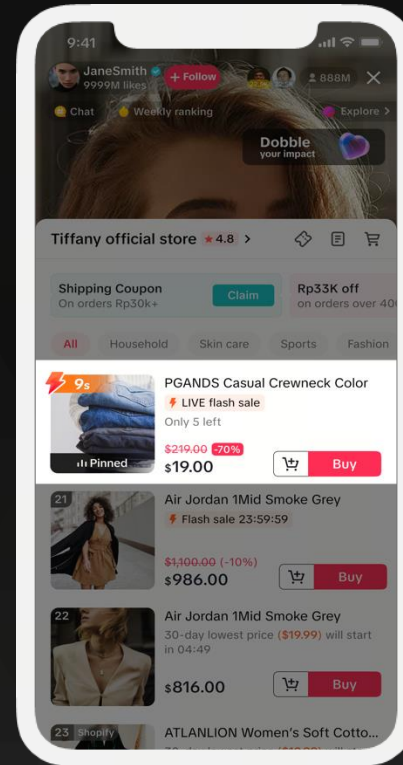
9:41

JaneSmith
9999M likes
+ Follow
888M
×

Chat
Weekly ranking
Explore

Dobble
your impact

Tiffany official store ★4.8 >

Shipping Coupon
On orders Rp30k+
Claim

Rp33K off
on orders over 40

All
Household
Skin care
Sports
Fashion

9s
Pinned
PGANDS Casual Crewneck Color
LIVE flash sale
Only 5 left
$219.00 -70%
$19.00
Buy

21
Air Jordan 1Mid Smoke Grey
Flash sale 23:59:59
$1,100.00 (-10%)
$986.00
Buy

22
Air Jordan 1Mid Smoke Grey
30-day lowest price ($19.99) will start in 04:49
$816.00
Buy

23 Shopify
ATLANLION Women's Soft Cotto...